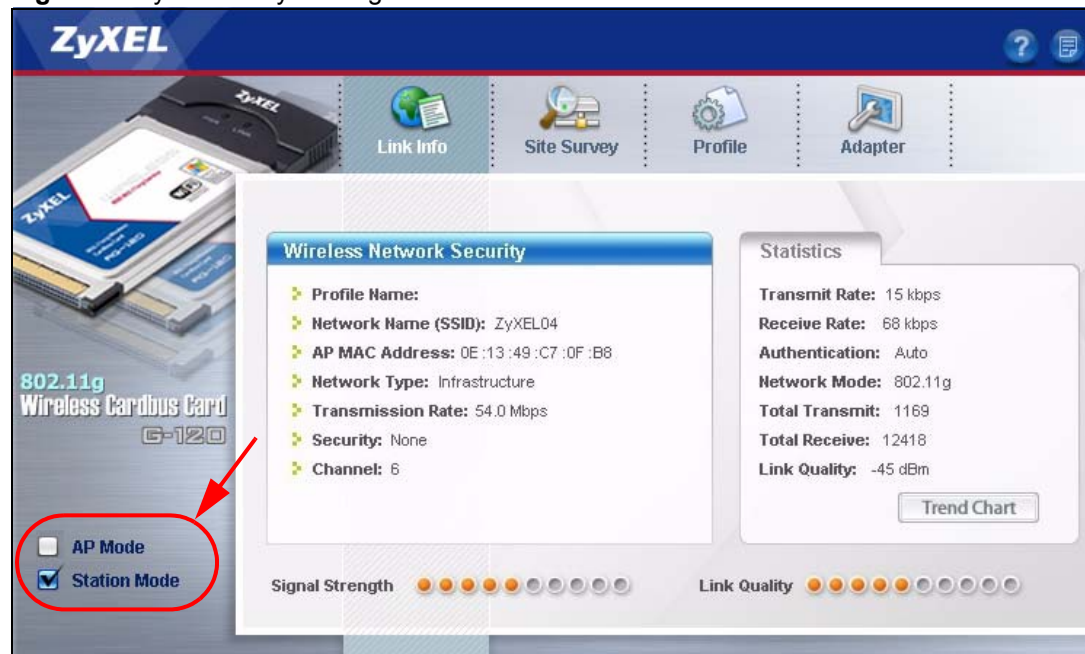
ZyXEL

Link Info
Site Survey
Profile
Adapter

802.11g
Wireless Cardbus Card
G-120

Wireless Network Security

Profile Name:
Network Name (SSID): ZyXEL04
AP MAC Address: 0E:13:49:C7:0F:B8
Network Type: Infrastructure
Transmission Rate: 54.0 Mbps
Security: None
Channel: 6

Statistics

Transmit Rate: 15 kbps
Receive Rate: 68 kbps
Authentication: Auto
Network Mode: 802.11g
Total Transmit: 1169
Total Receive: 12418
Link Quality: -45 dBm

Trend Chart

AP Mode
Station Mode

Signal Strength

Link Quality